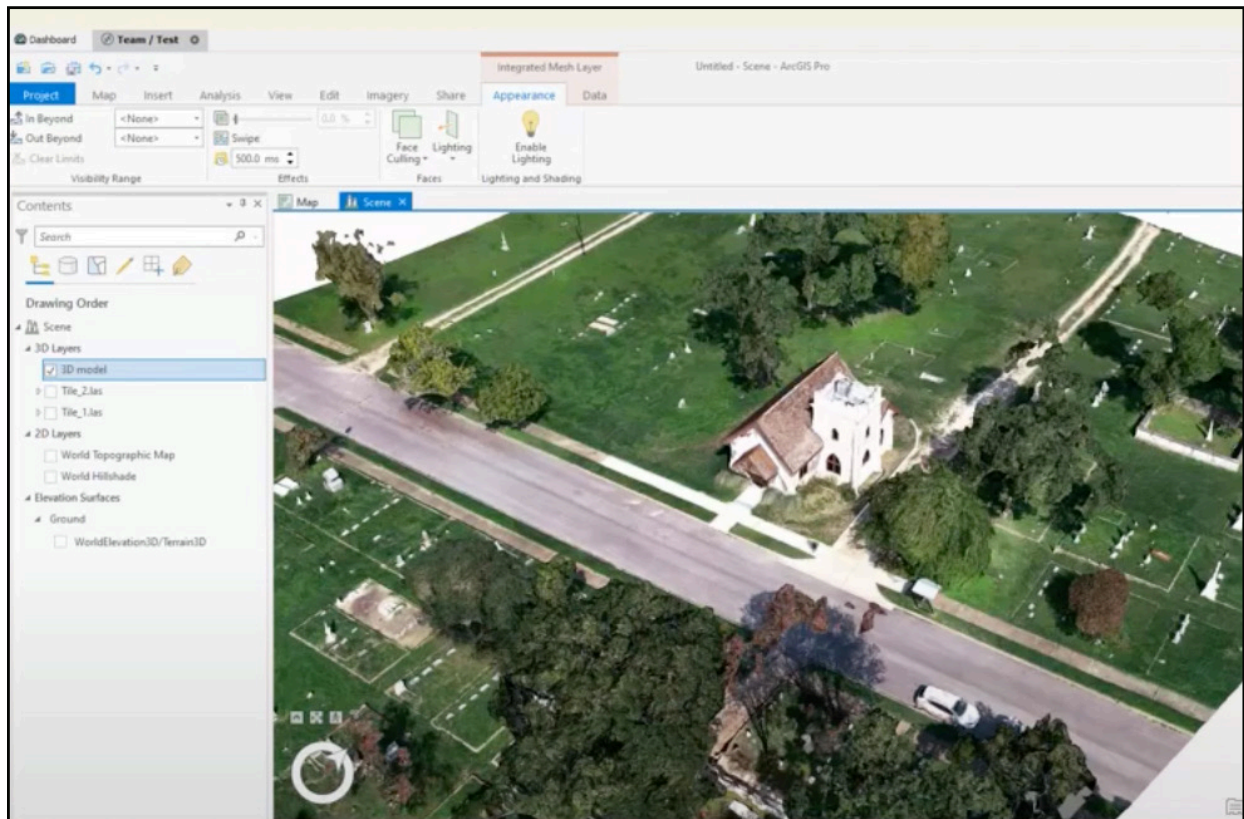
Dashboard
Team / Test

Integrated Mesh Layer
Untitled - Scene - ArcGIS Pro

Project
Map
Insert
Analysis
View
Edit
Imagery
Share
Appearance
Data

In Beyond
<None>
Out Beyond
<None>
Clear Limits
Visibility Range

0.0 %
Swipe
500.0 ms
Effects

Face Culling
Lighting
Faces

Enable Lighting
Lighting and Shading

Contents
Search

Drawing Order
Scene
3D Layers
3D model
Tile_2.las
Tile_1.las
2D Layers
World Topographic Map
World Hillshade
Elevation Surfaces
Ground
WorldElevation3D/Terrain3D

Map
Scene